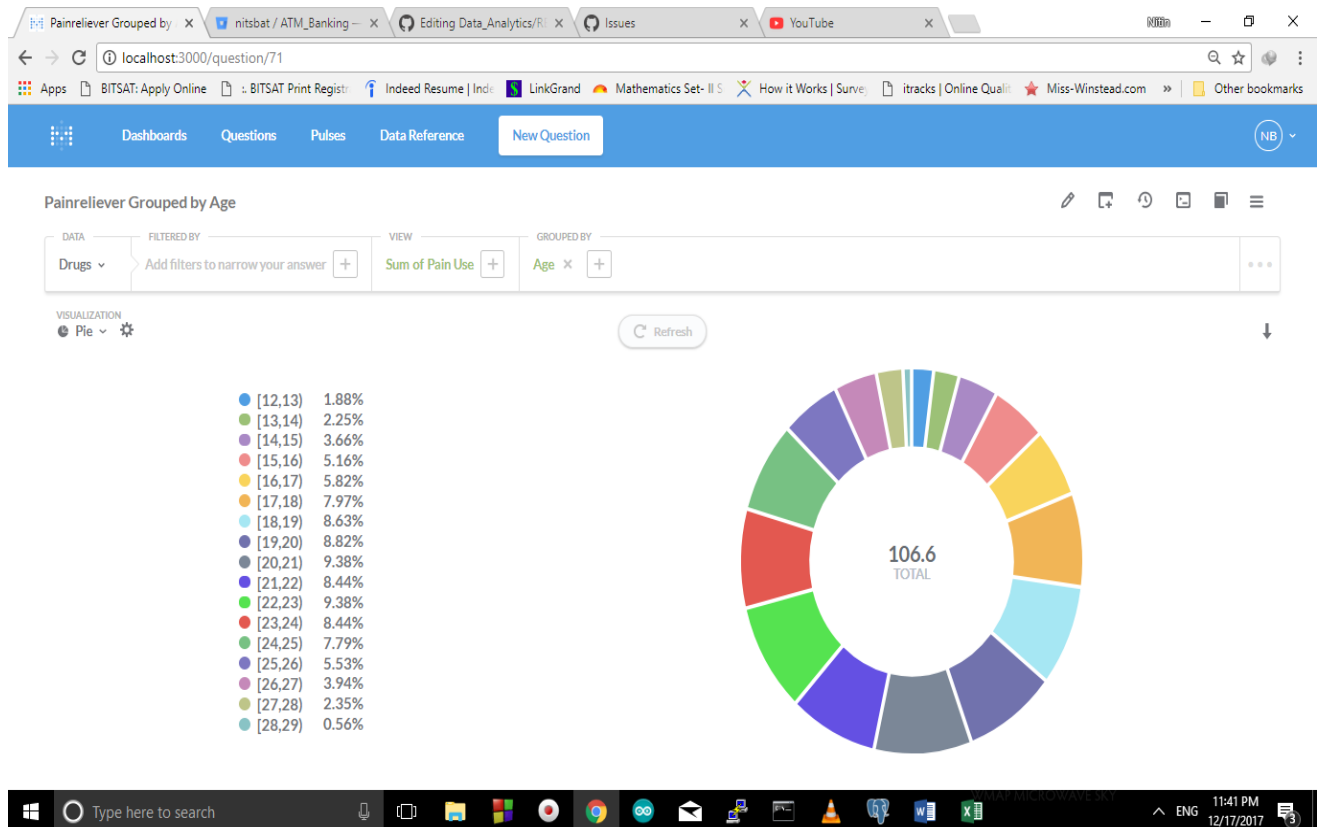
Painreliever Grouped by × | nitsbat / ATM_Banking – × | Editing Data_Analytics/R × | Issues × | YouTube ×

Nitin

localhost:3000/question/71

Apps | BITSAT: Apply Online | BITSAT Print Registr | Indeed Resume | Inde | LinkGrand | Mathematics Set- II S | How it Works | Survey | itracks | Online Quali | Miss-Winstead.com | » | Other bookmarks

Dashboards | Questions | Pulses | Data Reference | New Question | NB

Painreliever Grouped by Age

DATA
Drugs

FILTERED BY
Add filters to narrow your answer +

VIEW
Sum of Pain Use +

GROUPED BY
Age × +

VISUALIZATION
Pie

Refresh

| | |
|---|---|
| [12,13) | 1.88% |
| [13,14) | 2.25% |
| [14,15) | 3.66% |
| [15,16) | 5.16% |
| [16,17) | 5.82% |
| [17,18) | 7.97% |
| [18,19) | 8.63% |
| [19,20) | 8.82% |
| [20,21) | 9.38% |
| [21,22) | 8.44% |
| [22,23) | 9.38% |
| [23,24) | 8.44% |
| [24,25) | 7.79% |
| [25,26) | 5.53% |
| [26,27) | 3.94% |
| [27,28) | 2.35% |
| [28,29) | 0.56% |

106.6
TOTAL

Type here to search

VMAP MICROWAVE SKY

ENG 11:41 PM 12/17/2017